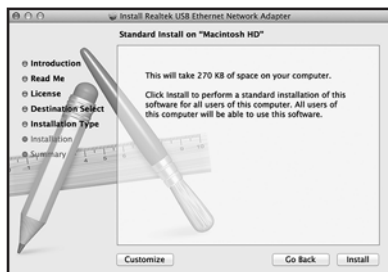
Install Realtek USB Ethernet Network Adapter

Standard Install on "Macintosh HD"

Introduction
Read Me
License
Destination Select
Installation Type
Installation
Summary

This will take 270 KB of space on your computer.

Click Install to perform a standard installation of this software for all users of this computer. All users of this computer will be able to use this software.

Customize

Go Back

Install